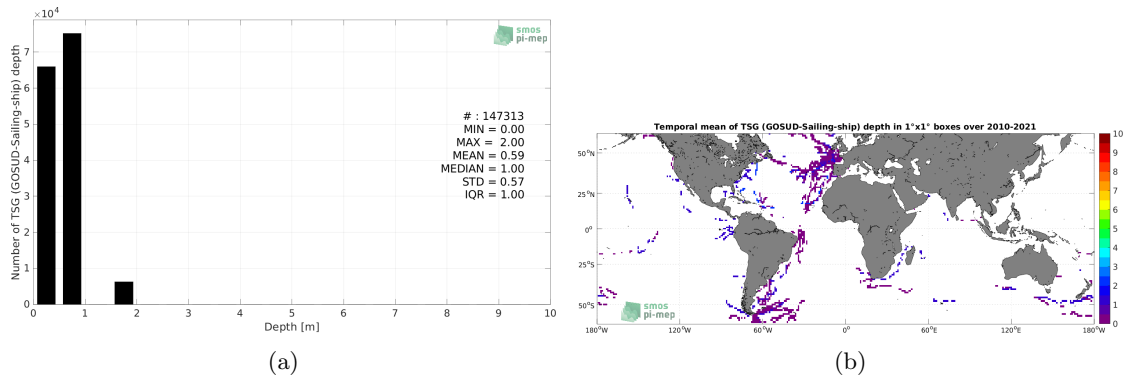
$\times10^4$
smos pi-mep
Number of TSG (GOSUD-Sailing-ship) depth
7
6
5
4
3
2
1
0
# : 147313
MIN = 0.00
MAX = 2.00
MEAN = 0.59
MEDIAN = 1.00
STD = 0.57
IQR = 1.00
0 1 2 3 4 5 6 7 8 9 10
Depth [m]
(a)

Temporal mean of TSG (GOSUD-Sailing-ship) depth in 1°x1° boxes over 2010-2021
50°N
25°N
0°
25°S
50°S
smos pi-mep
180°W 120°W 60°W 0° 60°E 120°E 180°W
10
9
8
7
6
5
4
3
2
1
0
(b)